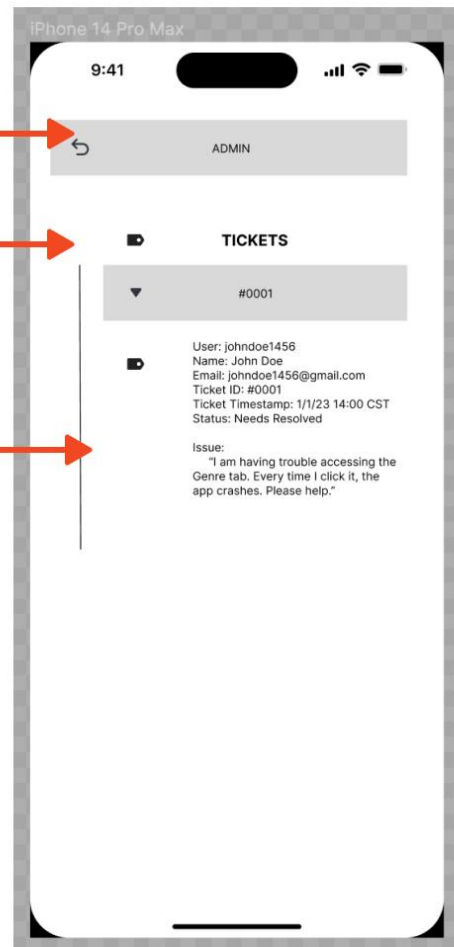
iPhone 14 Pro Max

9:41

ADMIN

TICKETS

#0001

User: johndoe1456
Name: John Doe
Email: johndoe1456@gmail.com
Ticket ID: #0001
Ticket Timestamp: 1/1/23 14:00 CST
Status: Needs Resolved

Issue:
"I am having trouble accessing the Genre tab. Every time I click it, the app crashes. Please help."